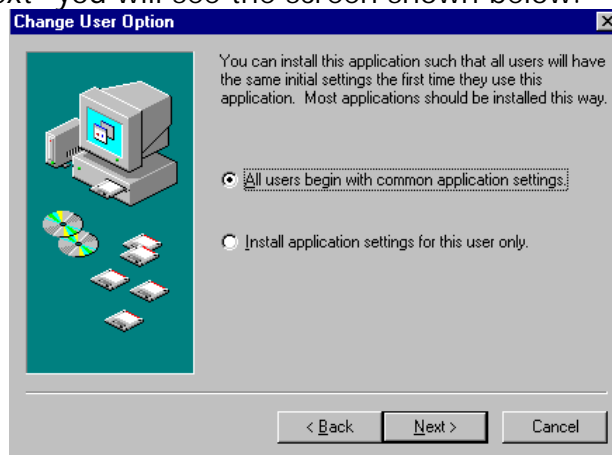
ext" you will see the screen shown below:

Change User Option

You can install this application such that all users will have the same initial settings the first time they use this application. Most applications should be installed this way.

All users begin with common application settings.

Install application settings for this user only.

< Back
Next >
Cancel